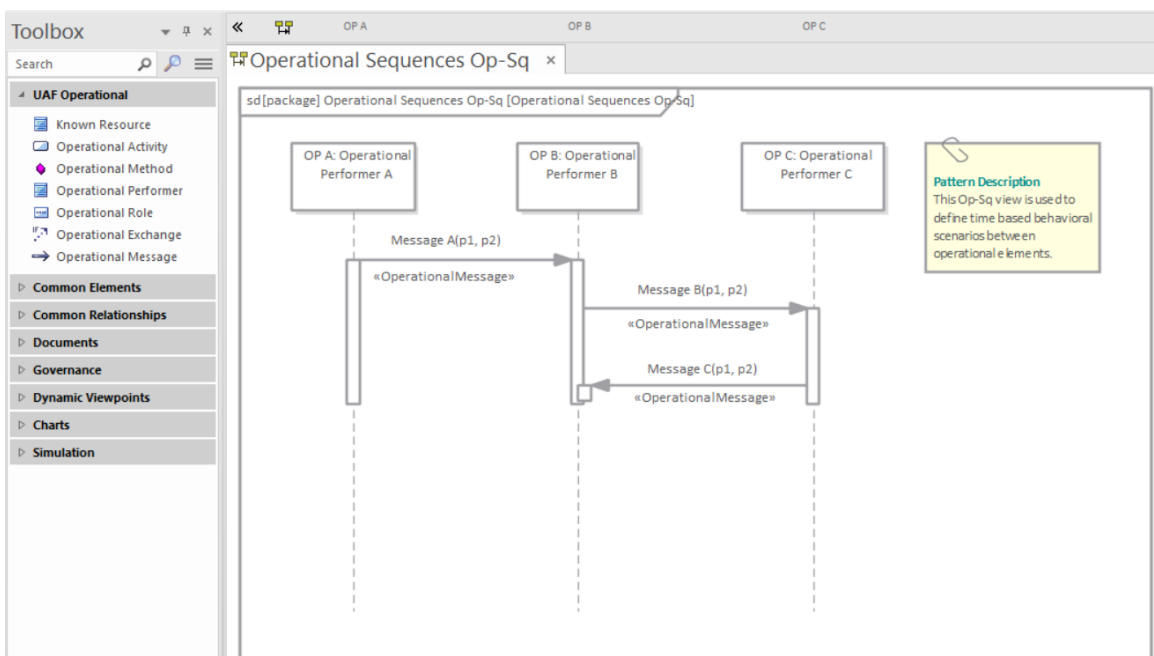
Toolbox

Search

UAF Operational

Known Resource
Operational Activity
Operational Method
Operational Performer
Operational Role
Operational Exchange
Operational Message

Common Elements
Common Relationships
Documents
Governance
Dynamic Viewpoints
Charts
Simulation

«

OP A
OP B
OP C

Operational Sequences Op-Sq ×

sd[package] Operational Sequences Op-Sq [Operational Sequences Op-Sq]

OP A: Operational Performer A

OP B: Operational Performer B

OP C: Operational Performer C

Pattern Description
This Op-Sq view is used to define time based behavioral scenarios between operational elements.

Message A(p1, p2)
«OperationalMessage»

Message B(p1, p2)
«OperationalMessage»

Message C(p1, p2)
«OperationalMessage»